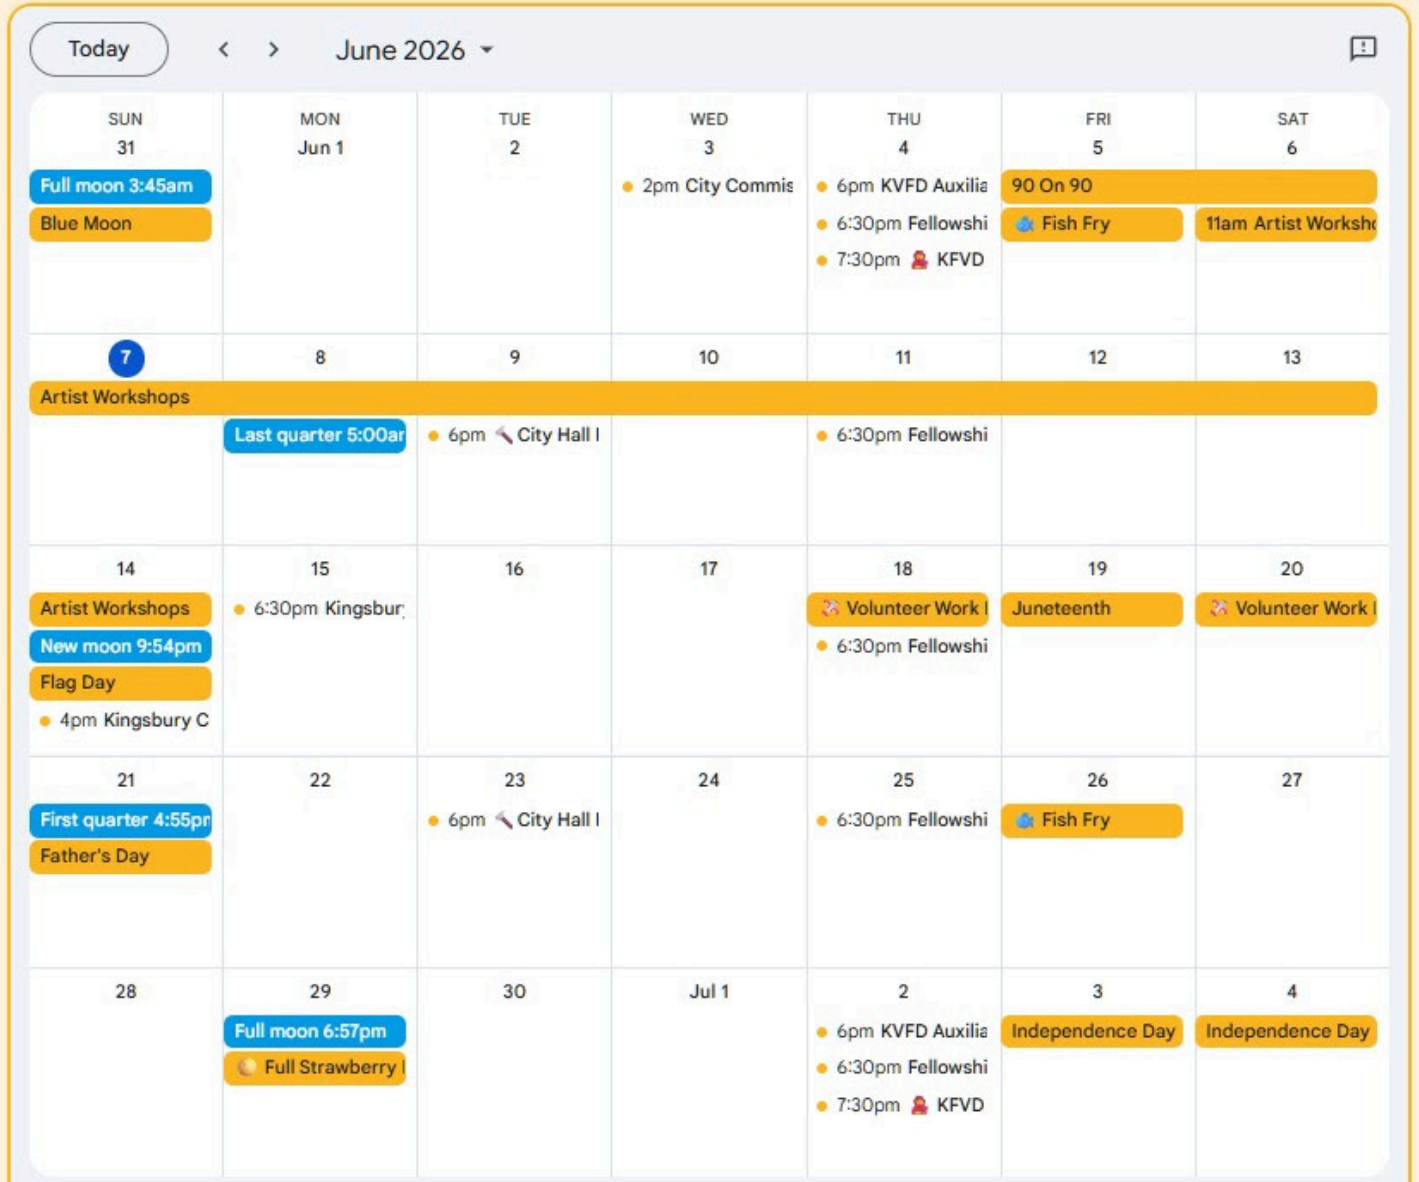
Today < > June 2026

| SUN 31 | MON Jun 1 | TUE 2 | WED 3 | THU 4 | FRI 5 | SAT 6 |
|---|---|---|---|---|---|---|
| Full moon 3:45am Blue Moon | | | 2pm City Commis | 6pm KVFD Auxilia 6:30pm Fellowshi 7:30pm KFVD | 90 On 90 Fish Fry | 11am Artist Worksho |
| 7 Artist Workshops | 8 Last quarter 5:00ar | 9 6pm City Hall I | 10 | 11 6:30pm Fellowshi | 12 | 13 |
| 14 Artist Workshops New moon 9:54pm Flag Day 4pm Kingsbury C | 15 6:30pm Kingsbur; | 16 | 17 | 18 Volunteer Work I 6:30pm Fellowshi | 19 Juneteenth | 20 Volunteer Work I |
| 21 First quarter 4:55pr Father's Day | 22 | 23 6pm City Hall I | 24 | 25 6:30pm Fellowshi | 26 Fish Fry | 27 |
| 28 | 29 Full moon 6:57pm Full Strawberry I | 30 | Jul 1 | 2 6pm KVFD Auxilia 6:30pm Fellowshi 7:30pm KFVD | 3 Independence Day | 4 Independence Day |